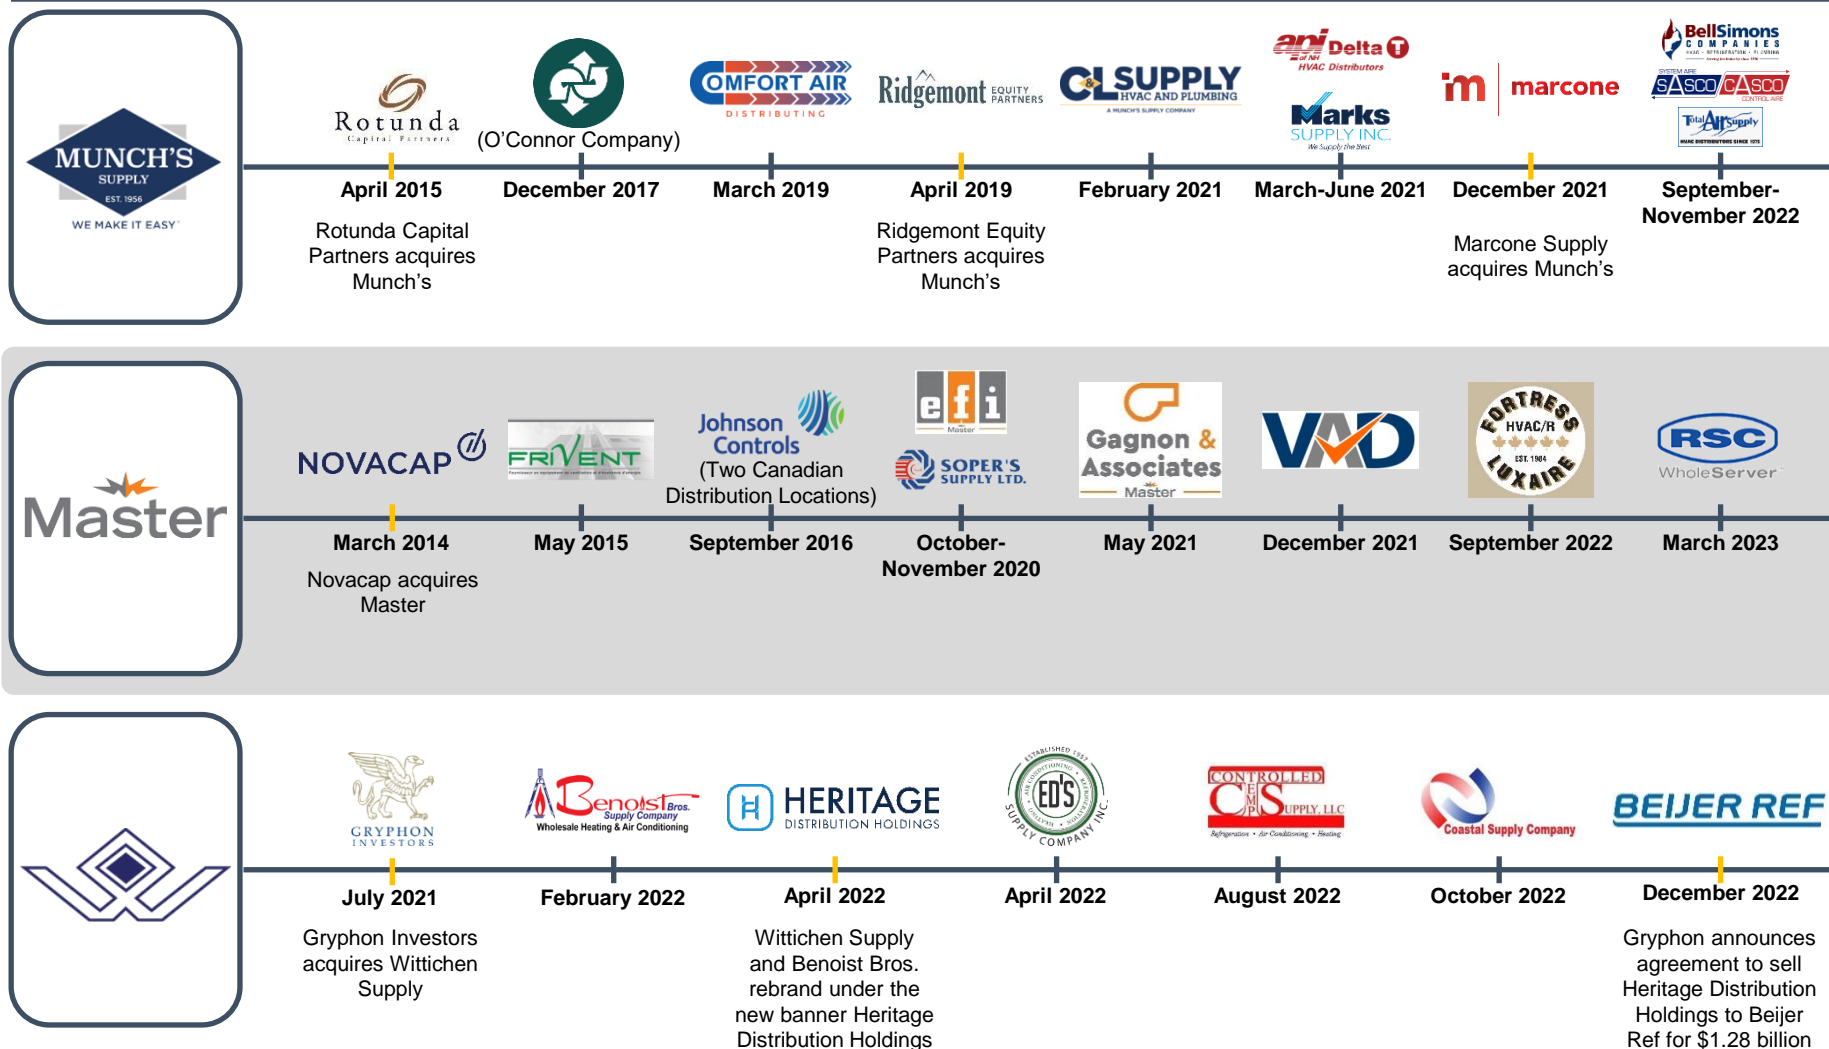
MUNCH'S SUPPLY EST. 1956 WE MAKE IT EASY

Rotunda Capital Partners
(O'Connor Company)
COMFORT AIR DISTRIBUTING
Ridgemont EQUITY PARTNERS
CL SUPPLY HVAC AND PLUMBING A MUNCH'S SUPPLY COMPANY
api Delta HVAC Distributors
Marks SUPPLY INC. We Supply the Best
marcone
BellSimons COMPANIES
SASCO CASCO
Total Air Supply

April 2015
Rotunda Capital Partners acquires Munch's

December 2017

March 2019

April 2019
Ridgemont Equity Partners acquires Munch's

February 2021

March-June 2021

December 2021
Marcone Supply acquires Munch's

September-November 2022

Master

NOVACAP
FRIVENT
Johnson Controls (Two Canadian Distribution Locations)
efi Master
SOPER'S SUPPLY LTD.
Gagnon & Associates Master
VAD
FORTRESS HVAC/R EST. 1984 LUXAIRE
RSC WholeServer

March 2014
Novacap acquires Master

May 2015

September 2016

October-November 2020

May 2021

December 2021

September 2022

March 2023

GRYPHON INVESTORS
Benoist Bros. Supply Company Wholesale Heating & Air Conditioning
HERITAGE DISTRIBUTION HOLDINGS
ED'S SUPPLY COMPANY INC. ESTABLISHED 1957
CONTROLLED SUPPLY, LLC Refrigeration • Air Conditioning • Heating
Coastal Supply Company
BEIJER REF

July 2021
Gryphon Investors acquires Wittichen Supply

February 2022

April 2022
Wittichen Supply and Benoist Bros. rebrand under the new banner Heritage Distribution Holdings

April 2022

August 2022

October 2022

December 2022
Gryphon announces agreement to sell Heritage Distribution Holdings to Beijer Ref for $1.28 billion